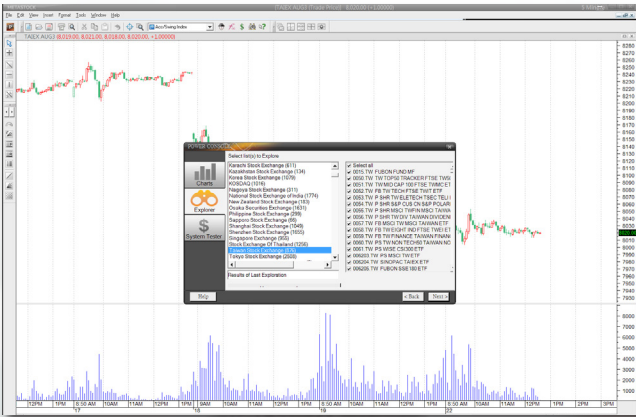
File Edit View Insert Format Tools Window Help
TAIEX AUG3 (8,019.00, 8,021.00, 8,019.00, 8,020.00, +1.00000)
POWER COURSE
Select list(s) to Explore
Karachi Stock Exchange (611)
Kazakhstan Stock Exchange (134)
Korea Stock Exchange (1076)
KOSDAQ (1016)
Nagoya Stock Exchange (311)
National Stock Exchange of India (1774)
New Zealand Stock Exchange (183)
Osaka Securities Exchange (1631)
Philippine Stock Exchange (299)
Sapporo Stock Exchange (66)
Shanghai Stock Exchange (1049)
Shenzhen Stock Exchange (1655)
Singapore Exchange (953)
Stock Exchange Of Thailand (1256)
Taiwan Stock Exchange (976)
Tokyo Stock Exchange (2503)
Select all
0015.TW FUBON FUND MF
0050.TW TOP50 TRACKER FTSE TWS
0051.TW TW MID CAP 100 FTSE TWMC ET
0052.TW FB TW TECH FTSE TWIT ETF
0053.TW PS SHR TW ELETECH TSEC TELI
0054.TW PS SHR S&P CUS CN S&P POLAR
0055.TW PS SHR TW FIN MSCI TAIWA
0056.TW PS SHR TW DIV TAIWAN DIVIDEN
0057.TW FB MSCI TW MSCI TAIWAN ETF
0058.TW FB TW EIGHT IND FTSE TWEI ET
0059.TW FB TW FINANCE TAIWAN FINANC
0060.TW PS TW NON TECH MSCI TAIWAN NO
0061.TW PS WISE CSI300 ETF
006203.TW PS MSCI TW ETF
006204.TW SINOPAC TAIEX ETF
006205.TW FUBON SSE180 ETF
Charts
Explorer
System Tester
Results of Last Exploration
Help
< Back
Next >
8260
8250
8240
8230
8220
8210
8200
8190
8180
8170
8160
8150
8140
8130
8120
8110
8100
8090
8080
8070
8060
8050
8040
8030
8010
8000
7990
7980
7970
7960
7950
7940
7930
8000
7000
6000
5000
4000
3000
2000
1000
12PM 1PM 6:50 AM 10AM 11AM 12PM 1PM 6:50 AM 10AM 11AM 12PM 1PM 6:50 AM 10AM 11AM 12PM 1PM 6:50 AM 10AM 11AM 12PM 1PM 13PM
17 18 19 22